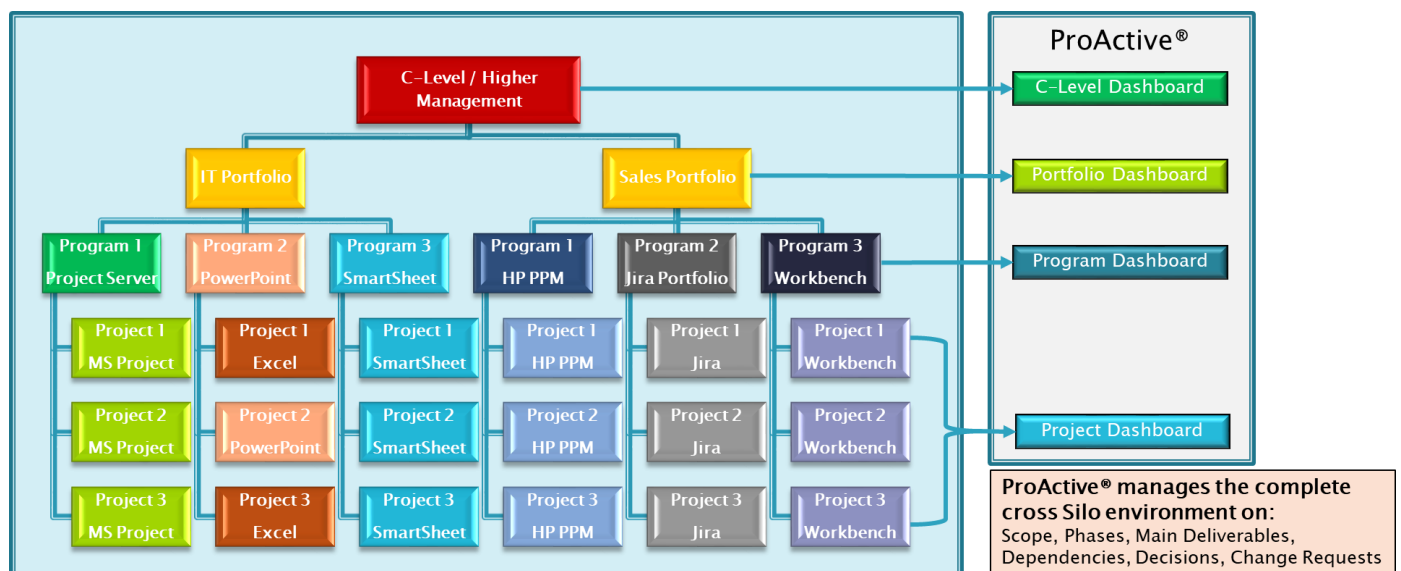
C-Level / Higher Management

IT Portfolio

Sales Portfolio

Program 1 Project Server

Program 2 PowerPoint

Program 3 SmartSheet

Program 1 HP PPM

Program 2 Jira Portfolio

Program 3 Workbench

Project 1 MS Project

Project 1 Excel

Project 1 SmartSheet

Project 1 HP PPM

Project 1 Jira

Project 1 Workbench

Project 2 MS Project

Project 2 PowerPoint

Project 2 SmartSheet

Project 2 HP PPM

Project 2 Jira

Project 2 Workbench

Project 3 MS Project

Project 3 Excel

Project 3 SmartSheet

Project 3 HP PPM

Project 3 Jira

Project 3 Workbench

ProActive®

C-Level Dashboard

Portfolio Dashboard

Program Dashboard

Project Dashboard

ProActive® manages the complete cross Silo environment on: Scope, Phases, Main Deliverables, Dependencies, Decisions, Change Requests